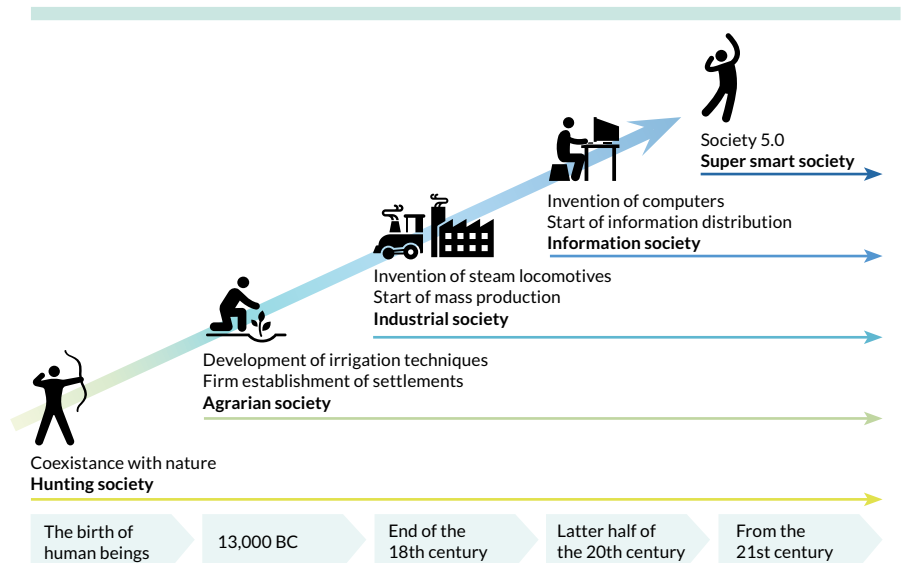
Society 5.0
**Super smart society**

Invention of computers
Start of information distribution
**Information society**

Invention of steam locomotives
Start of mass production
**Industrial society**

Development of irrigation techniques
Firm establishment of settlements
**Agrarian society**

Coexistance with nature
**Hunting society**

The birth of human beings

13,000 BC

End of the 18th century

Latter half of the 20th century

From the 21st century